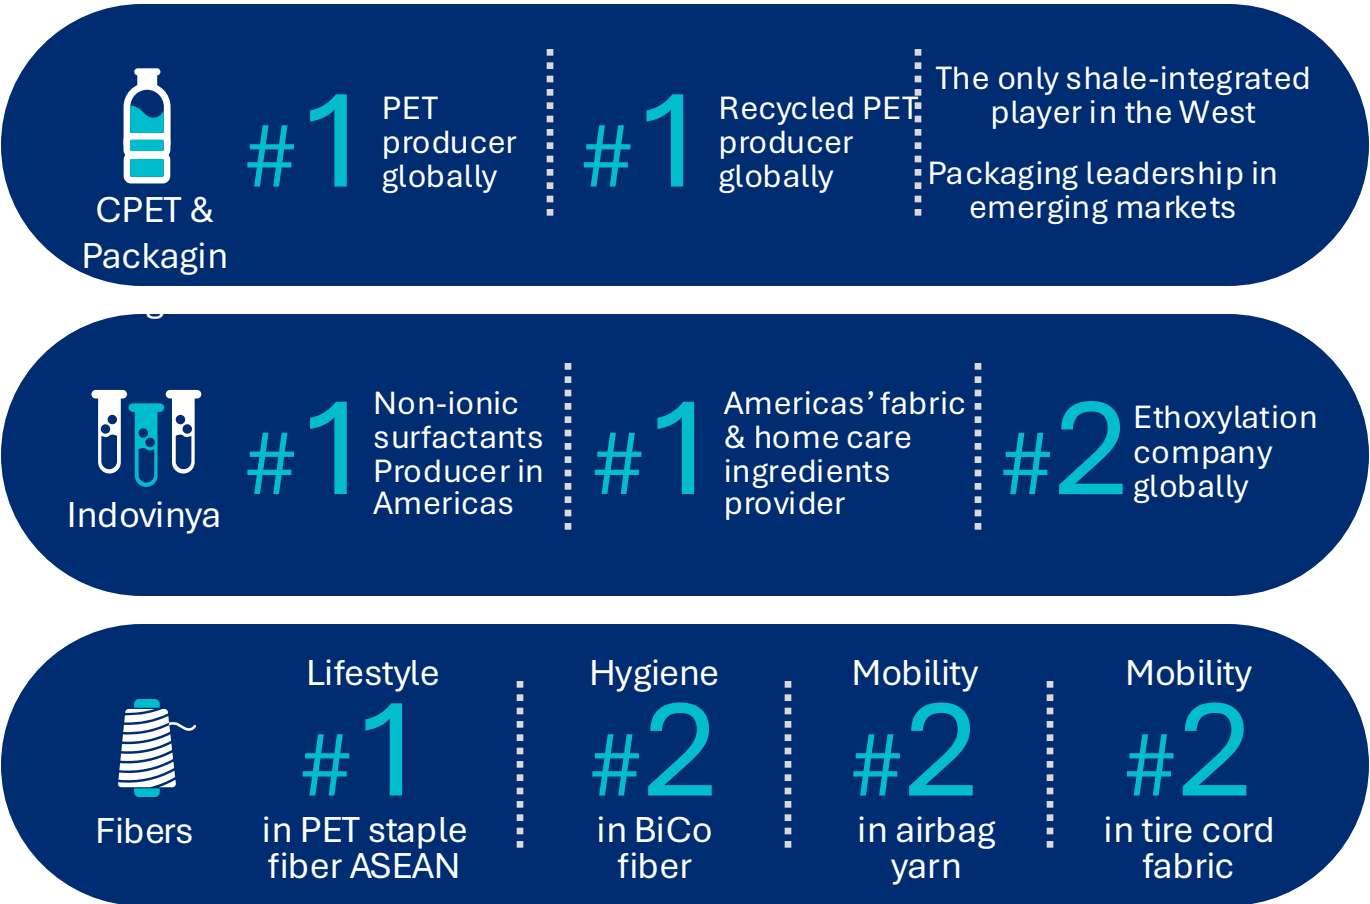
CPET & Packagin

#1 PET producer globally

#1 Recycled PET producer globally

The only shale-integrated player in the West

Packaging leadership in emerging markets

Indovinya

#1 Non-ionic surfactants Producer in Americas

#1 Americas' fabric & home care ingredients provider

#2 Ethoxylation company globally

Fibers

Lifestyle #1 in PET staple fiber ASEAN

Hygiene #2 in BiCo fiber

Mobility #2 in airbag yarn

Mobility #2 in tire cord fabric